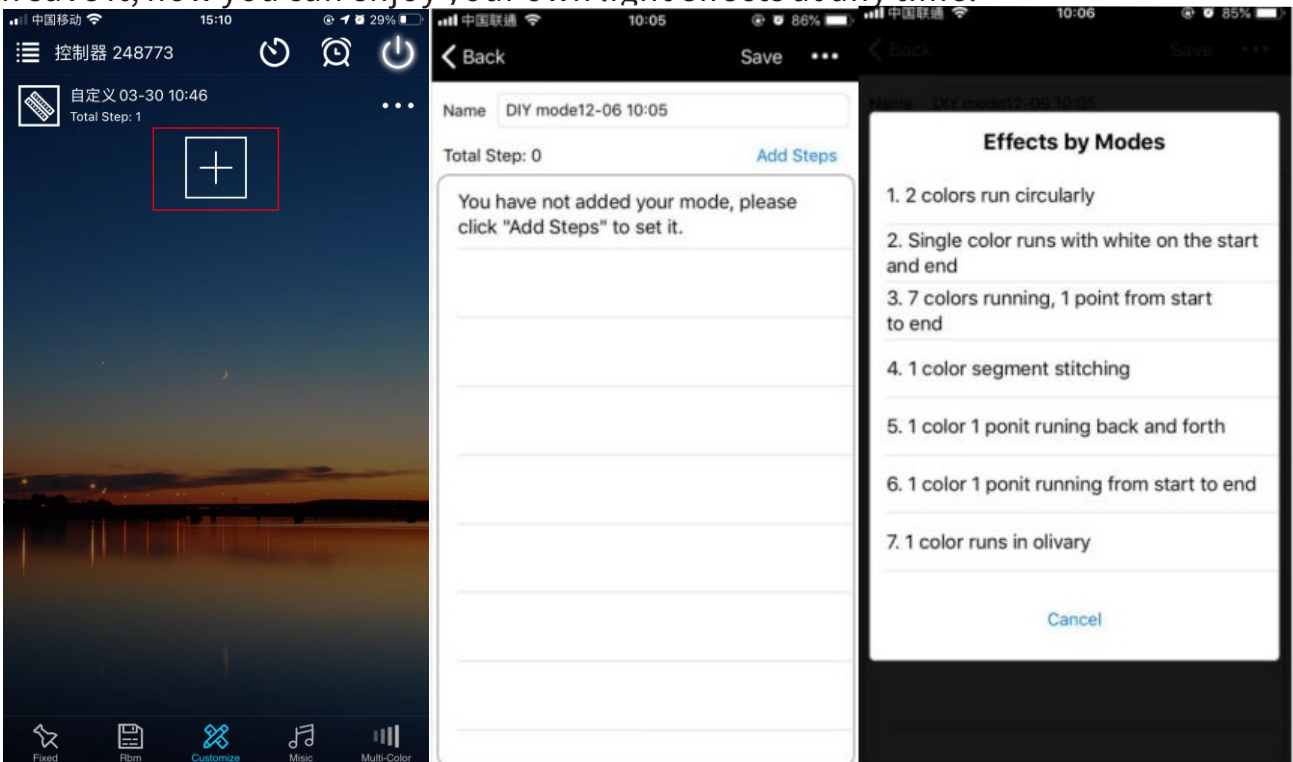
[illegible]ative, now you can enjoy your own light effects at any time.

中国移动 15:10 29%

控制器 248773

自定义 03-30 10:46
Total Step: 1

Fixed Rbm Customize Misic Multi-Color

中国联通 10:05 86%

Back Save •••

Name DIY mode12-06 10:05

Total Step: 0 Add Steps

You have not added your mode, please click "Add Steps" to set it.

中国联通 10:06 85%

Back Save

Name DIY mode12-06 10:05

Effects by Modes

1. 2 colors run circularly

2. Single color runs with white on the start and end

3. 7 colors running, 1 point from start to end

4. 1 color segment stitching

5. 1 color 1 ponit runing back and forth

6. 1 color 1 ponit running from start to end

7. 1 color runs in olivary

Cancel